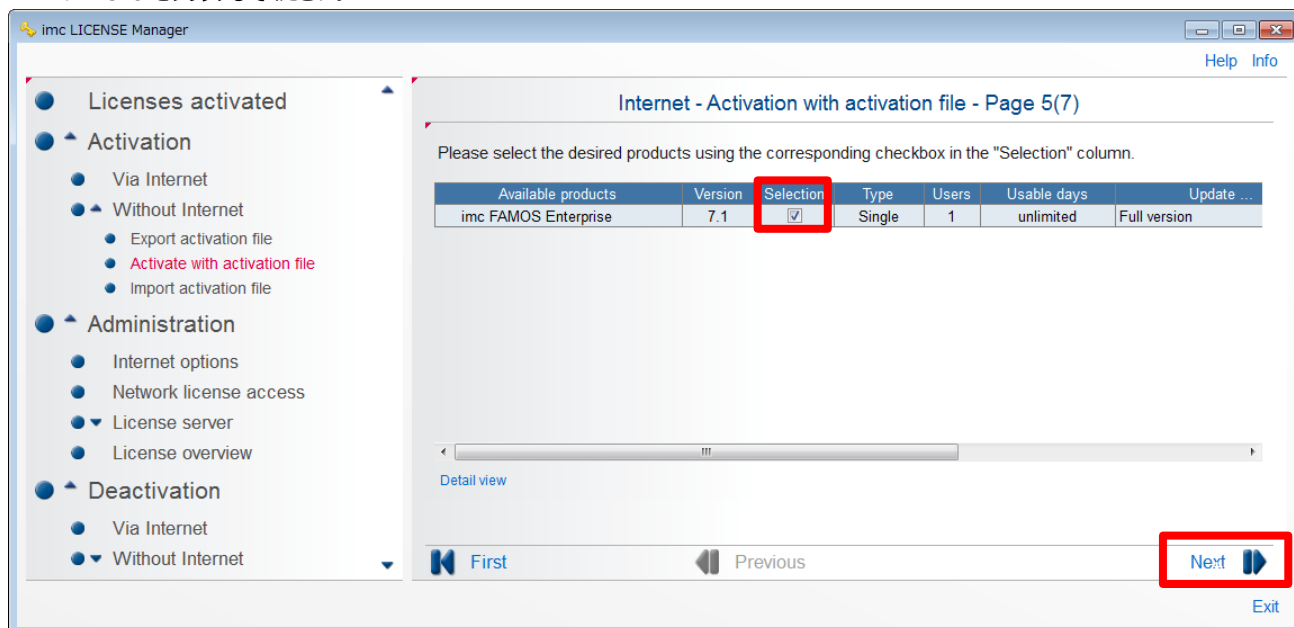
imc LICENSE Manager

Help Info

Licenses activated
Activation
Via Internet
Without Internet
Export activation file
Activate with activation file
Import activation file
Administration
Internet options
Network license access
License server
License overview
Deactivation
Via Internet
Without Internet

Internet - Activation with activation file - Page 5(7)

Please select the desired products using the corresponding checkbox in the "Selection" column.

| Available products | Version | Selection | Type | Users | Usable days | Update ... |
|---|---|---|---|---|---|---|
| imc FAMOS Enterprise | 7.1 | ☑ | Single | 1 | unlimited | Full version |

Detail view

First Previous Next

Exit